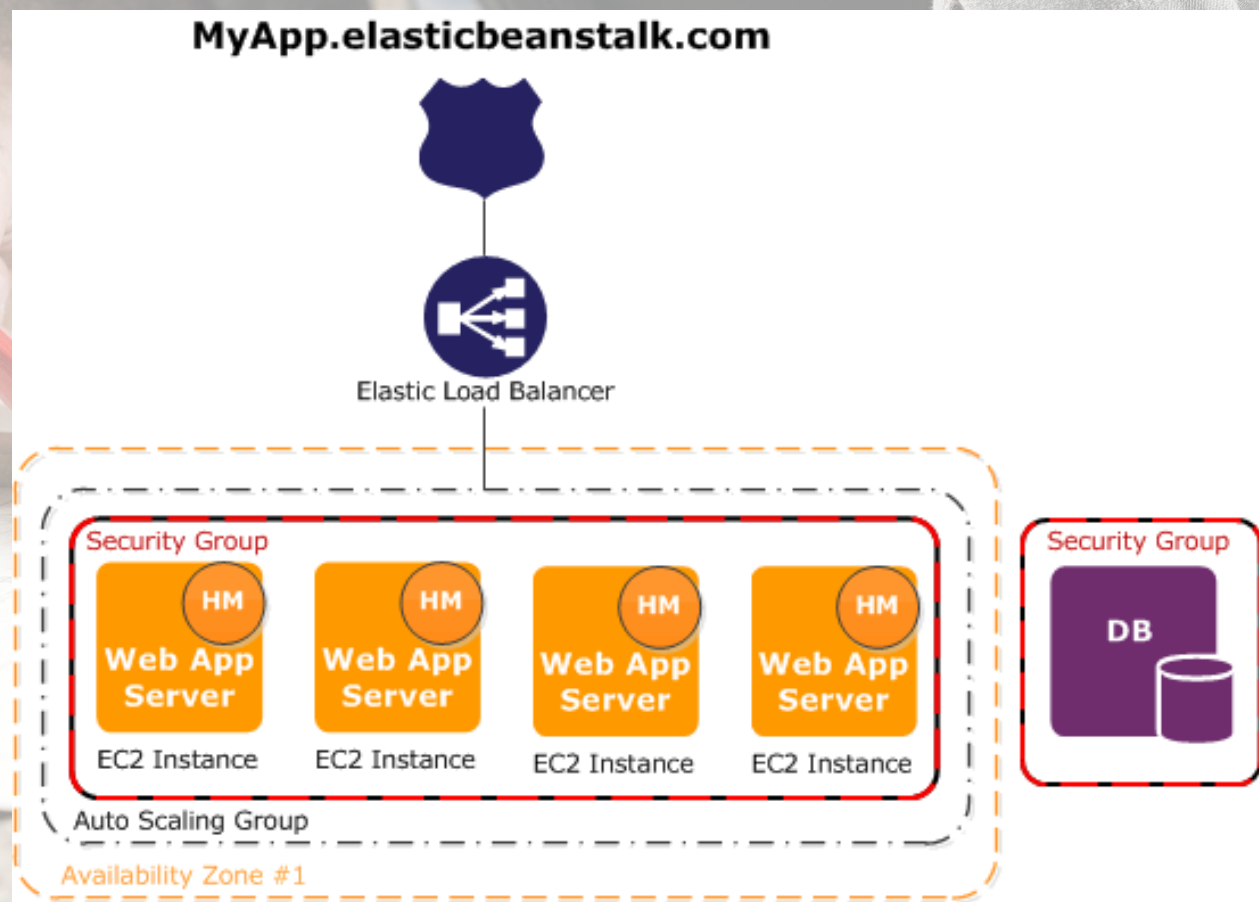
MyApp.elasticbeanstalk.com

Elastic Load Balancer

Security Group

HM
Web App Server
EC2 Instance

HM
Web App Server
EC2 Instance

HM
Web App Server
EC2 Instance

HM
Web App Server
EC2 Instance

Auto Scaling Group

Availability Zone #1

Security Group

DB